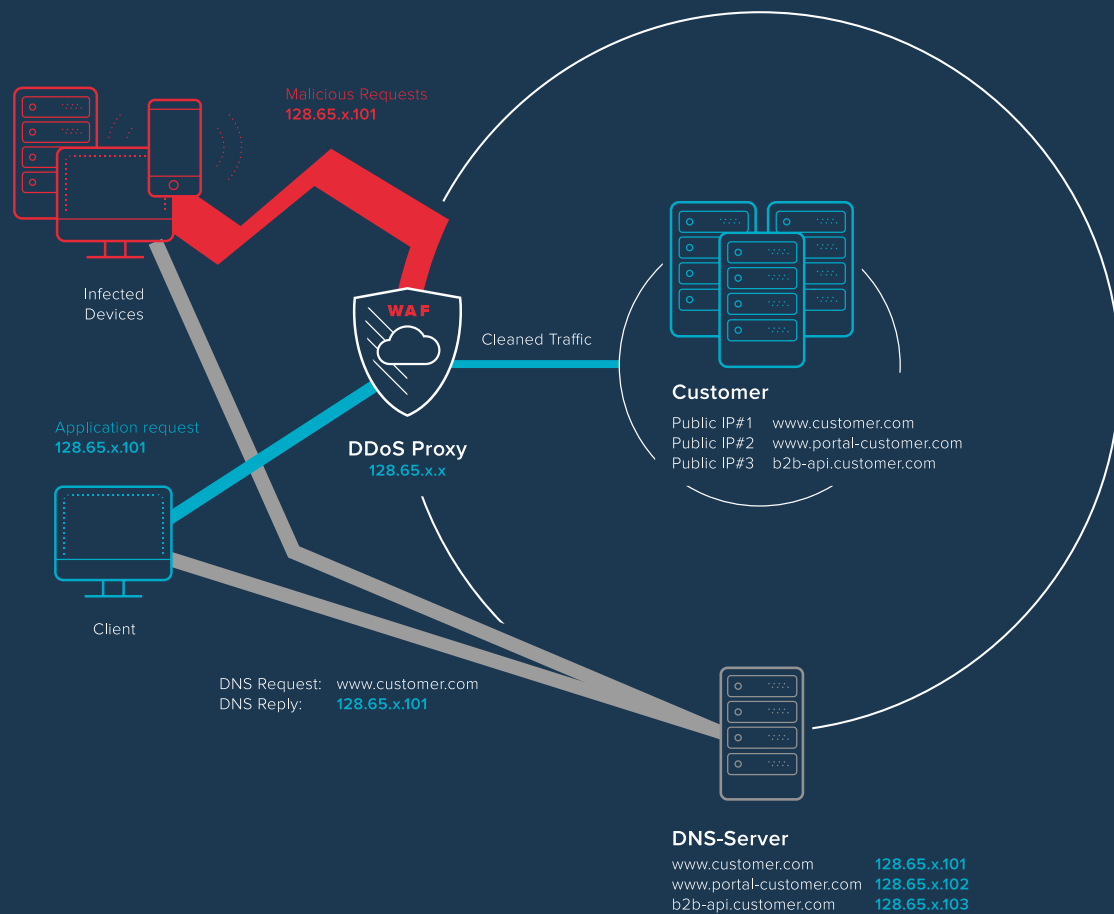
Malicious Requests
128.65.x.101

Infected Devices

WAF

Cleaned Traffic

Customer

Public IP#1 www.customer.com
Public IP#2 www.portal-customer.com
Public IP#3 b2b-api.customer.com

Application request
128.65.x.101

DDoS Proxy
128.65.x.x

Client

DNS Request: www.customer.com
DNS Reply: 128.65.x.101

DNS-Server

| www.customer.com | 128.65.x.101 |
|---|---|
| www.portal-customer.com | 128.65.x.102 |
| b2b-api.customer.com | 128.65.x.103 |